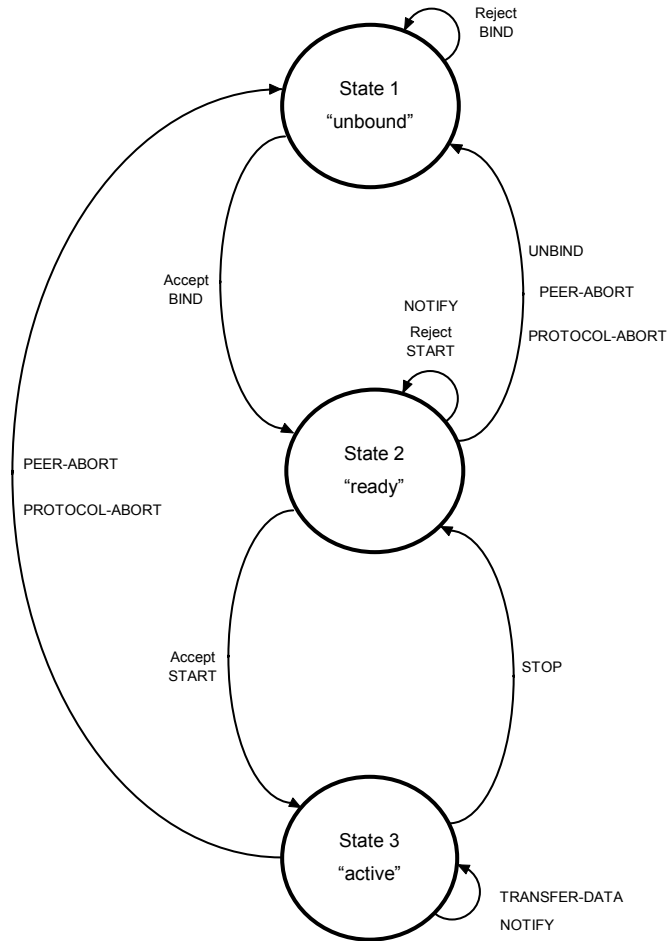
Reject BIND

State 1
"unbound"

Accept BIND

UNBIND

PEER-ABORT

PROTOCOL-ABORT

NOTIFY

Reject START

PEER-ABORT

PROTOCOL-ABORT

State 2
"ready"

Accept START

STOP

State 3
"active"

TRANSFER-DATA

NOTIFY